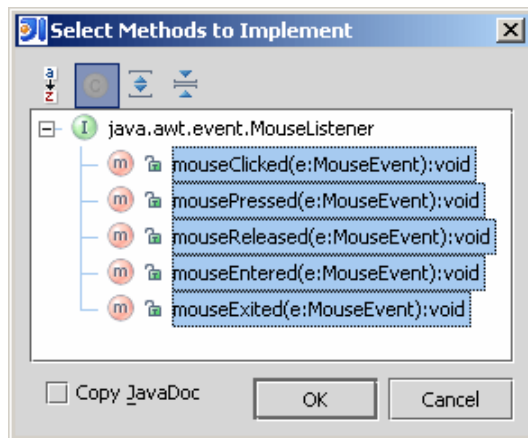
Select Methods to Implement

a
z

java.awt.event.MouseListener

mouseClicked(e:MouseEvent):void

mousePressed(e:MouseEvent):void

mouseReleased(e:MouseEvent):void

mouseEntered(e:MouseEvent):void

mouseExited(e:MouseEvent):void

Copy JavaDoc

OK

Cancel